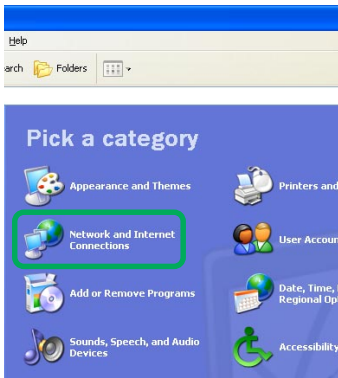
Help

arch Folders

Pick a category

Appearance and Themes

Printers and

Network and Internet Connections

User Accou

Add or Remove Programs

Date, Time, Regional Op

Sounds, Speech, and Audio Devices

Accessibilit